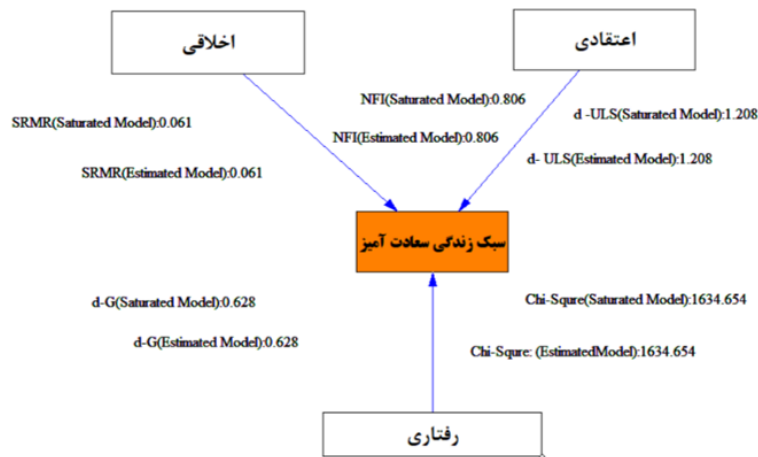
اخلاقی

اعتقادی

NFI(Saturated Model):0.806

SRMR(Saturated Model):0.061

d -ULS(Saturated Model):1.208

NFI(Estimated Model):0.806

d- ULS(Estimated Model):1.208

SRMR(Estimated Model):0.061

سبک زندگی سعادت آمیز

d-G(Saturated Model):0.628

Chi-Squre(Saturated Model):1634.654

d-G(Estimated Model):0.628

Chi-Squre: (EstimatedModel):1634.654

رفتاری